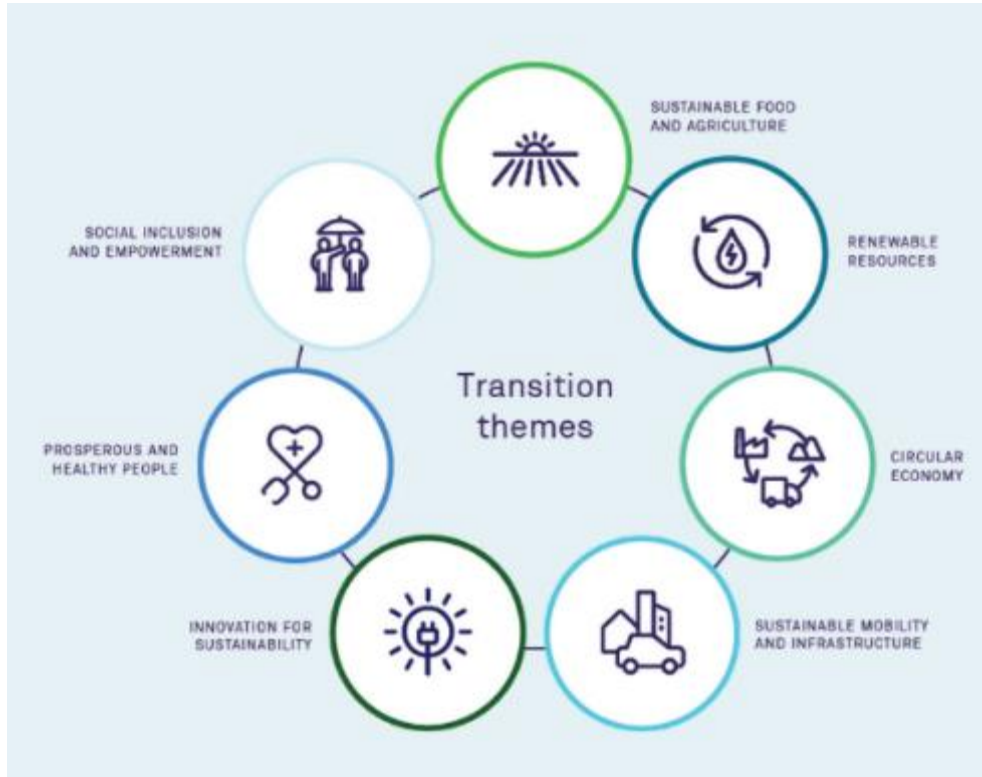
SUSTAINABLE FOOD AND AGRICULTURE

RENEWABLE RESOURCES

CIRCULAR ECONOMY

SUSTAINABLE MOBILITY AND INFRASTRUCTURE

INNOVATION FOR SUSTAINABILITY

PROSPEROUS AND HEALTHY PEOPLE

SOCIAL INCLUSION AND EMPOWERMENT

Transition themes